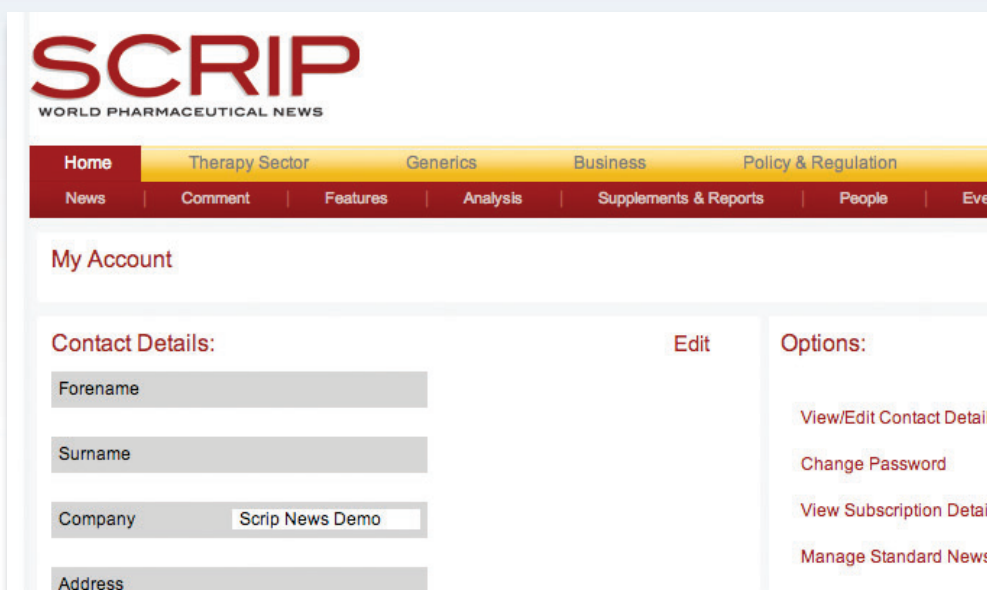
SCRIP
WORLD PHARMACEUTICAL NEWS

Home | Therapy Sector | Generics | Business | Policy & Regulation

News | Comment | Features | Analysis | Supplements & Reports | People | Eve

My Account

Contact Details:

Edit

Forename

Surname

Company Scrip News Demo

Address

Options:

View/Edit Contact Detai

Change Password

View Subscription Detai

Manage Standard News